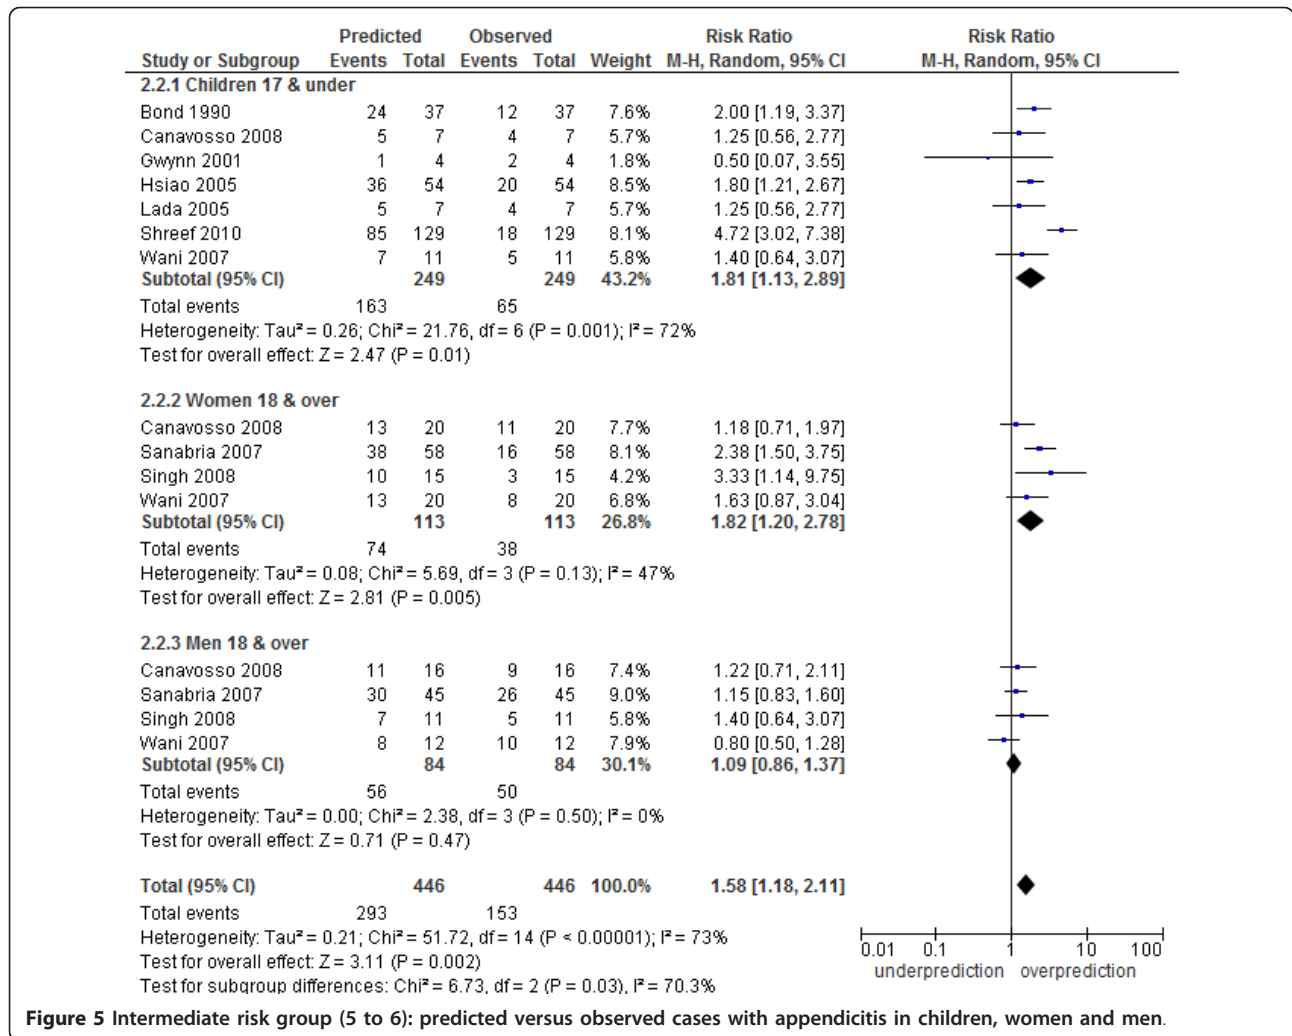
| Study or Subgroup | Predicted Events | Predicted Total | Observed Events | Observed Total | Weight | Risk Ratio M-H, Random, 95% CI |
|---|---|---|---|---|---|---|
| **2.2.1 Children 17 & under** | | | | | | |
| Bond 1990 | 24 | 37 | 12 | 37 | 7.6% | 2.00 [1.19, 3.37] |
| Canavosso 2008 | 5 | 7 | 4 | 7 | 5.7% | 1.25 [0.56, 2.77] |
| Gwynn 2001 | 1 | 4 | 2 | 4 | 1.8% | 0.50 [0.07, 3.55] |
| Hsiao 2005 | 36 | 54 | 20 | 54 | 8.5% | 1.80 [1.21, 2.67] |
| Lada 2005 | 5 | 7 | 4 | 7 | 5.7% | 1.25 [0.56, 2.77] |
| Shreef 2010 | 85 | 129 | 18 | 129 | 8.1% | 4.72 [3.02, 7.38] |
| Wani 2007 | 7 | 11 | 5 | 11 | 5.8% | 1.40 [0.64, 3.07] |
| **Subtotal (95% CI)** | | **249** | | **249** | **43.2%** | **1.81 [1.13, 2.89]** |
| Total events | 163 | | 65 | | | |

Heterogeneity: Tau² = 0.26; Chi² = 21.76, df = 6 (P = 0.001); I² = 72%
Test for overall effect: Z = 2.47 (P = 0.01)

| Study or Subgroup | Predicted Events | Predicted Total | Observed Events | Observed Total | Weight | Risk Ratio M-H, Random, 95% CI |
|---|---|---|---|---|---|---|
| **2.2.2 Women 18 & over** | | | | | | |
| Canavosso 2008 | 13 | 20 | 11 | 20 | 7.7% | 1.18 [0.71, 1.97] |
| Sanabria 2007 | 38 | 58 | 16 | 58 | 8.1% | 2.38 [1.50, 3.75] |
| Singh 2008 | 10 | 15 | 3 | 15 | 4.2% | 3.33 [1.14, 9.75] |
| Wani 2007 | 13 | 20 | 8 | 20 | 6.8% | 1.63 [0.87, 3.04] |
| **Subtotal (95% CI)** | | **113** | | **113** | **26.8%** | **1.82 [1.20, 2.78]** |
| Total events | 74 | | 38 | | | |

Heterogeneity: Tau² = 0.08; Chi² = 5.69, df = 3 (P = 0.13); I² = 47%
Test for overall effect: Z = 2.81 (P = 0.005)

| Study or Subgroup | Predicted Events | Predicted Total | Observed Events | Observed Total | Weight | Risk Ratio M-H, Random, 95% CI |
|---|---|---|---|---|---|---|
| **2.2.3 Men 18 & over** | | | | | | |
| Canavosso 2008 | 11 | 16 | 9 | 16 | 7.4% | 1.22 [0.71, 2.11] |
| Sanabria 2007 | 30 | 45 | 26 | 45 | 9.0% | 1.15 [0.83, 1.60] |
| Singh 2008 | 7 | 11 | 5 | 11 | 5.8% | 1.40 [0.64, 3.07] |
| Wani 2007 | 8 | 12 | 10 | 12 | 7.9% | 0.80 [0.50, 1.28] |
| **Subtotal (95% CI)** | | **84** | | **84** | **30.1%** | **1.09 [0.86, 1.37]** |
| Total events | 56 | | 50 | | | |

Heterogeneity: Tau² = 0.00; Chi² = 2.38, df = 3 (P = 0.50); I² = 0%
Test for overall effect: Z = 0.71 (P = 0.47)

| | | | | | | |
|---|---|---|---|---|---|---|
| **Total (95% CI)** | | **446** | | **446** | **100.0%** | **1.58 [1.18, 2.11]** |
| Total events | 293 | | 153 | | | |

Heterogeneity: Tau² = 0.21; Chi² = 51.72, df = 14 (P < 0.00001); I² = 73%
Test for overall effect: Z = 3.11 (P = 0.002)
Test for subgroup differences: Chi² = 6.73, df = 2 (P = 0.03), I² = 70.3%

Risk Ratio
M-H, Random, 95% CI
0.01 0.1 1 10 100
underprediction overprediction

**Figure 5** Intermediate risk group (5 to 6): predicted versus observed cases with appendicitis in children, women and men.